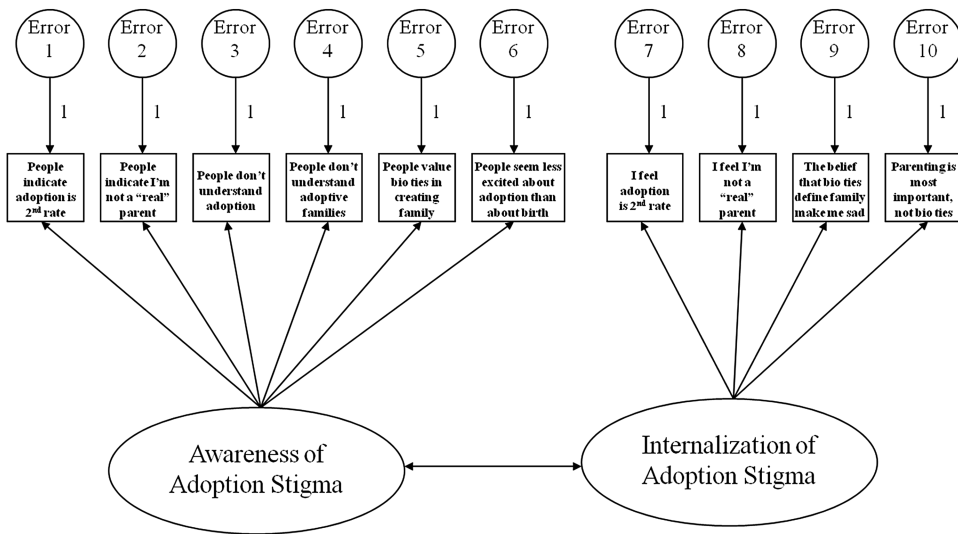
Error 1

Error 2

Error 3

Error 4

Error 5

Error 6

Error 7

Error 8

Error 9

Error 10

1

1

1

1

1

1

1

1

1

1

People indicate adoption is $2^{nd}$ rate

People indicate I'm not a "real" parent

People don't understand adoption

People don't understand adoptive families

People value bio ties in creating family

People seem less excited about adoption than about birth

I feel adoption is $2^{nd}$ rate

I feel I'm not a "real" parent

The belief that bio ties define family make me sad

Parenting is most important, not bio ties

Awareness of Adoption Stigma

Internalization of Adoption Stigma